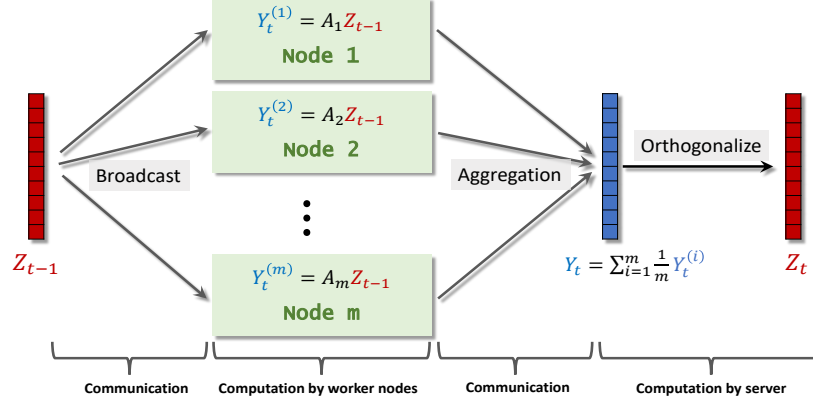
$Y_t^{(1)} = A_1 Z_{t-1}$
Node 1

$Y_t^{(2)} = A_2 Z_{t-1}$
Node 2

$Y_t^{(m)} = A_m Z_{t-1}$
Node m

$Z_{t-1}$

Broadcast

Aggregation

Orthogonalize

$Y_t = \sum_{i=1}^{m} \frac{1}{m} Y_t^{(i)}$

$Z_t$

Communication

Computation by worker nodes

Communication

Computation by server